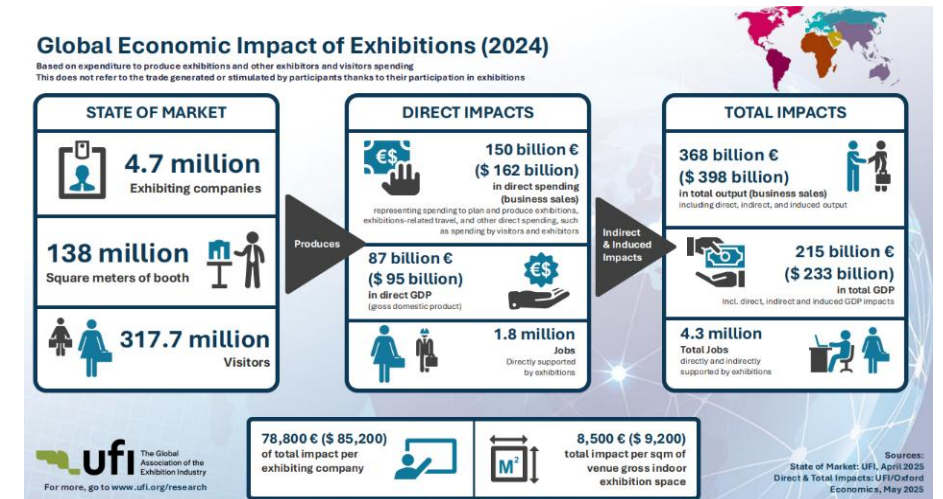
Global Economic Impact of Exhibitions (2024)
Based on expenditure to produce exhibitions and other exhibitors and visitors spending
This does not refer to the trade generated or stimulated by participants thanks to their participation in exhibitions

STATE OF MARKET

4.7 million
Exhibiting companies

138 million
Square meters of booth

317.7 million
Visitors

Produces

DIRECT IMPACTS

150 billion €
($ 162 billion)
in direct spending (business sales)
representing spending to plan and produce exhibitions, exhibitions-related travel, and other direct spending, such as spending by visitors and exhibitors

87 billion €
($ 95 billion)
in direct GDP
(gross domestic product)

1.8 million
Jobs
Directly supported by exhibitions

Indirect & Induced Impacts

TOTAL IMPACTS

368 billion €
($ 398 billion)
in total output (business sales)
including direct, indirect, and induced output

215 billion €
($ 233 billion)
in total GDP
incl. direct, indirect and induced GDP impacts

4.3 million
Total Jobs
directly and indirectly supported by exhibitions

ufi The Global Association of the Exhibition Industry
For more, go to www.ufi.org/research

78,800 € ($ 85,200)
of total impact per exhibiting company

M²
8,500 € ($ 9,200)
total impact per sqm of venue gross indoor exhibition space

Sources:
State of Market: UFI, April 2025
Direct & Total Impacts: UFI/Oxford Economics, May 2025